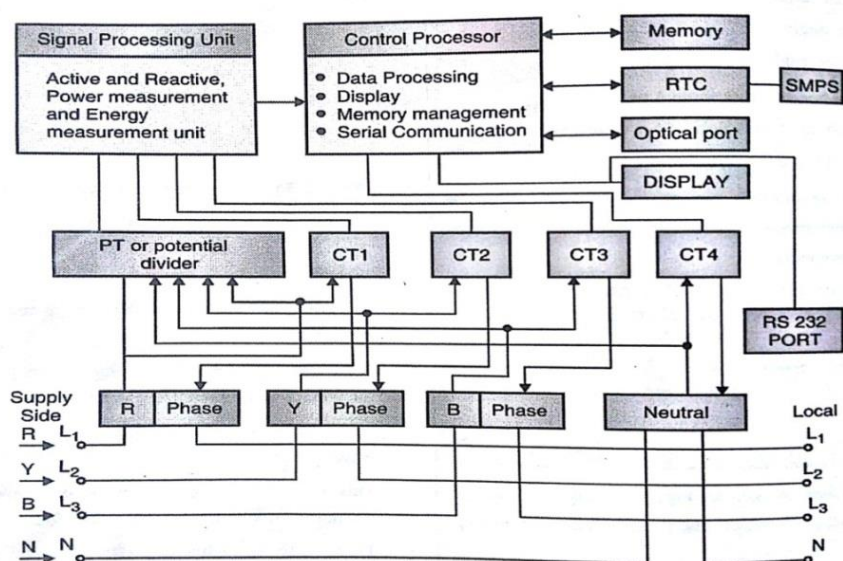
Signal Processing Unit

Active and Reactive, Power measurement and Energy measurement unit

Control Processor

- Data Processing
- Display
- Memory management
- Serial Communication

Memory

RTC

SMPS

Optical port

DISPLAY

PT or potential divider

CT1

CT2

CT3

CT4

RS 232 PORT

Supply Side

R Phase

Y Phase

B Phase

Neutral

Local

R $L_1$

Y $L_2$

B $L_3$

N N

$L_1$

$L_2$

$L_3$

N